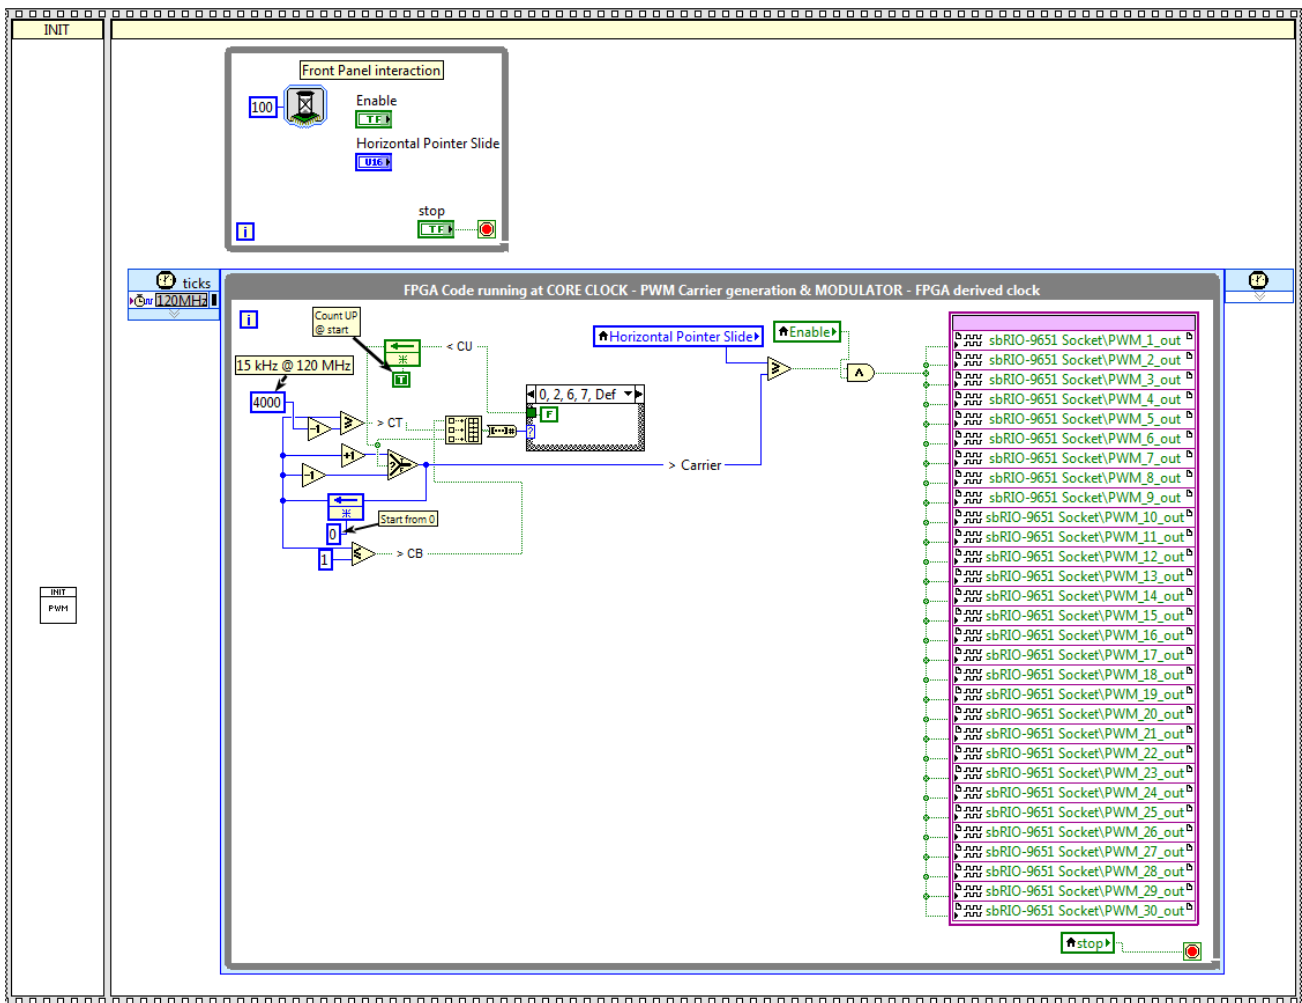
INIT

Front Panel interaction
100
Enable
TF
Horizontal Pointer Slide
U16
stop
TF
i

ticks
120MHz

FPGA Code running at CORE CLOCK - PWM Carrier generation & MODULATOR - FPGA derived clock
i
Count UP @ start
< CU
15 kHz @ 120 MHz
4000
-1
> CT
+1
-1
Start from 0
0
1
> CB
0, 2, 6, 7, Def
F
?
Horizontal Pointer Slide
Enable
> Carrier
sbRIO-9651 Socket\PWM_1_out
sbRIO-9651 Socket\PWM_2_out
sbRIO-9651 Socket\PWM_3_out
sbRIO-9651 Socket\PWM_4_out
sbRIO-9651 Socket\PWM_5_out
sbRIO-9651 Socket\PWM_6_out
sbRIO-9651 Socket\PWM_7_out
sbRIO-9651 Socket\PWM_8_out
sbRIO-9651 Socket\PWM_9_out
sbRIO-9651 Socket\PWM_10_out
sbRIO-9651 Socket\PWM_11_out
sbRIO-9651 Socket\PWM_12_out
sbRIO-9651 Socket\PWM_13_out
sbRIO-9651 Socket\PWM_14_out
sbRIO-9651 Socket\PWM_15_out
sbRIO-9651 Socket\PWM_16_out
sbRIO-9651 Socket\PWM_17_out
sbRIO-9651 Socket\PWM_18_out
sbRIO-9651 Socket\PWM_19_out
sbRIO-9651 Socket\PWM_20_out
sbRIO-9651 Socket\PWM_21_out
sbRIO-9651 Socket\PWM_22_out
sbRIO-9651 Socket\PWM_23_out
sbRIO-9651 Socket\PWM_24_out
sbRIO-9651 Socket\PWM_25_out
sbRIO-9651 Socket\PWM_26_out
sbRIO-9651 Socket\PWM_27_out
sbRIO-9651 Socket\PWM_28_out
sbRIO-9651 Socket\PWM_29_out
sbRIO-9651 Socket\PWM_30_out
stop

INIT
PWM